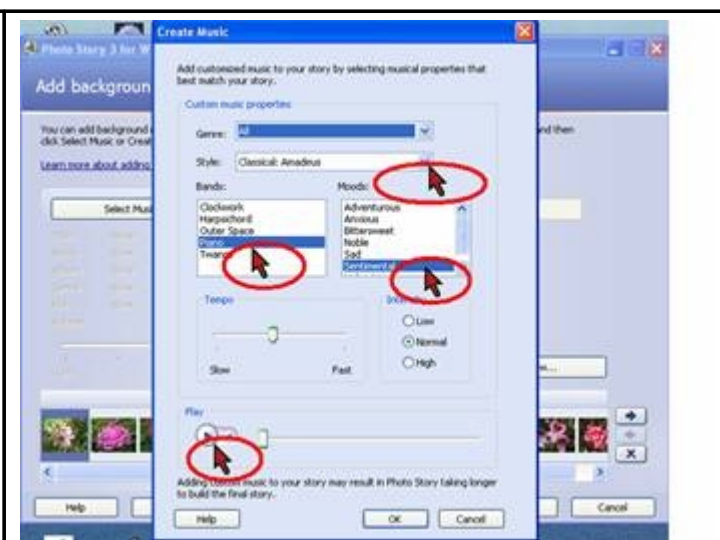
Photo Story 3 for W

Add backgroun

You can add background click Select Music or Creat

Learn more about adding

Select Musi

nd then

Create Music

Add customized music to your story by selecting musical properties that best match your story.

Custom music properties

Genre: All

Style: Classical: Amadeus

Bands:

Clockwork
Harpsichord
Outer Space
Piano
Twang

Moods:

Adventurous
Anxious
Bittersweet
Noble
Sad
Sentimental

Tempo

Slow

Fast

Int

Low

Normal

High

Play

Adding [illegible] music to your story may result in Photo Story taking longer to build the final story.

Help

OK

Cancel

Help

Cancel